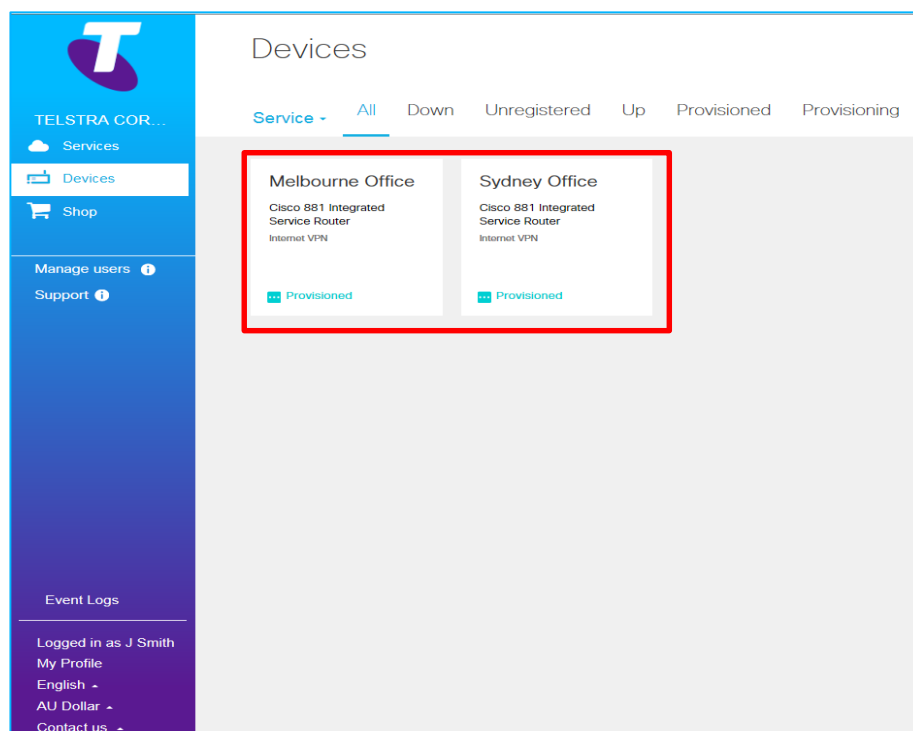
TELSTRA COR...
Services
Devices
Shop

Manage users
Support

Event Logs

Logged in as J Smith
My Profile
English
AU Dollar
Contact us

Devices

Service All Down Unregistered Up Provisioned Provisioning

Melbourne Office
Cisco 881 Integrated Service Router
Internet VPN
Provisioned

Sydney Office
Cisco 881 Integrated Service Router
Internet VPN
Provisioned